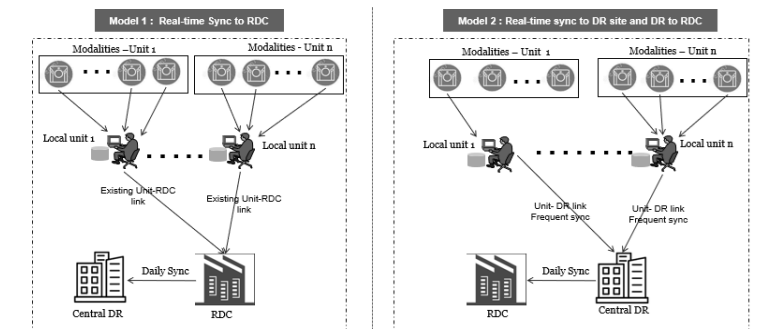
Model 1 : Real-time Sync to RDC

Modalities –Unit 1

Modalities - Unit n

Local unit 1

Local unit n

Existing Unit-RDC link

Existing Unit-RDC link

Daily Sync

Central DR

RDC

Model 2 : Real-time sync to DR site and DR to RDC

Modalities – Unit 1

Modalities – Unit n

Local unit 1

Local unit n

Unit- DR link Frequent sync

Unit- DR link Frequent sync

Daily Sync

RDC

Central DR